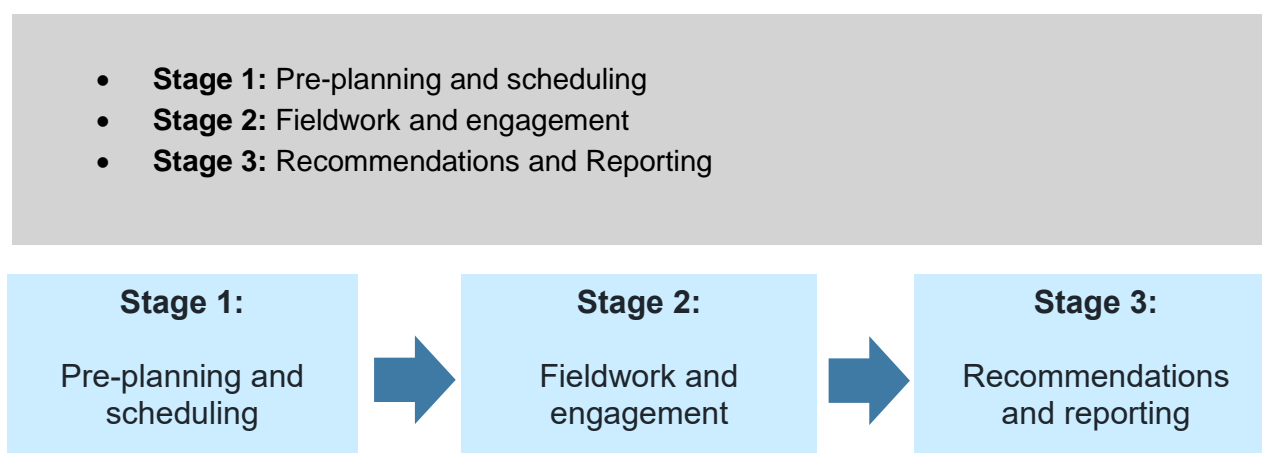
- **Stage 1:** Pre-planning and scheduling
- **Stage 2:** Fieldwork and engagement
- **Stage 3:** Recommendations and Reporting

**Stage 1:**

Pre-planning and scheduling

**Stage 2:**

Fieldwork and engagement

**Stage 3:**

Recommendations and reporting